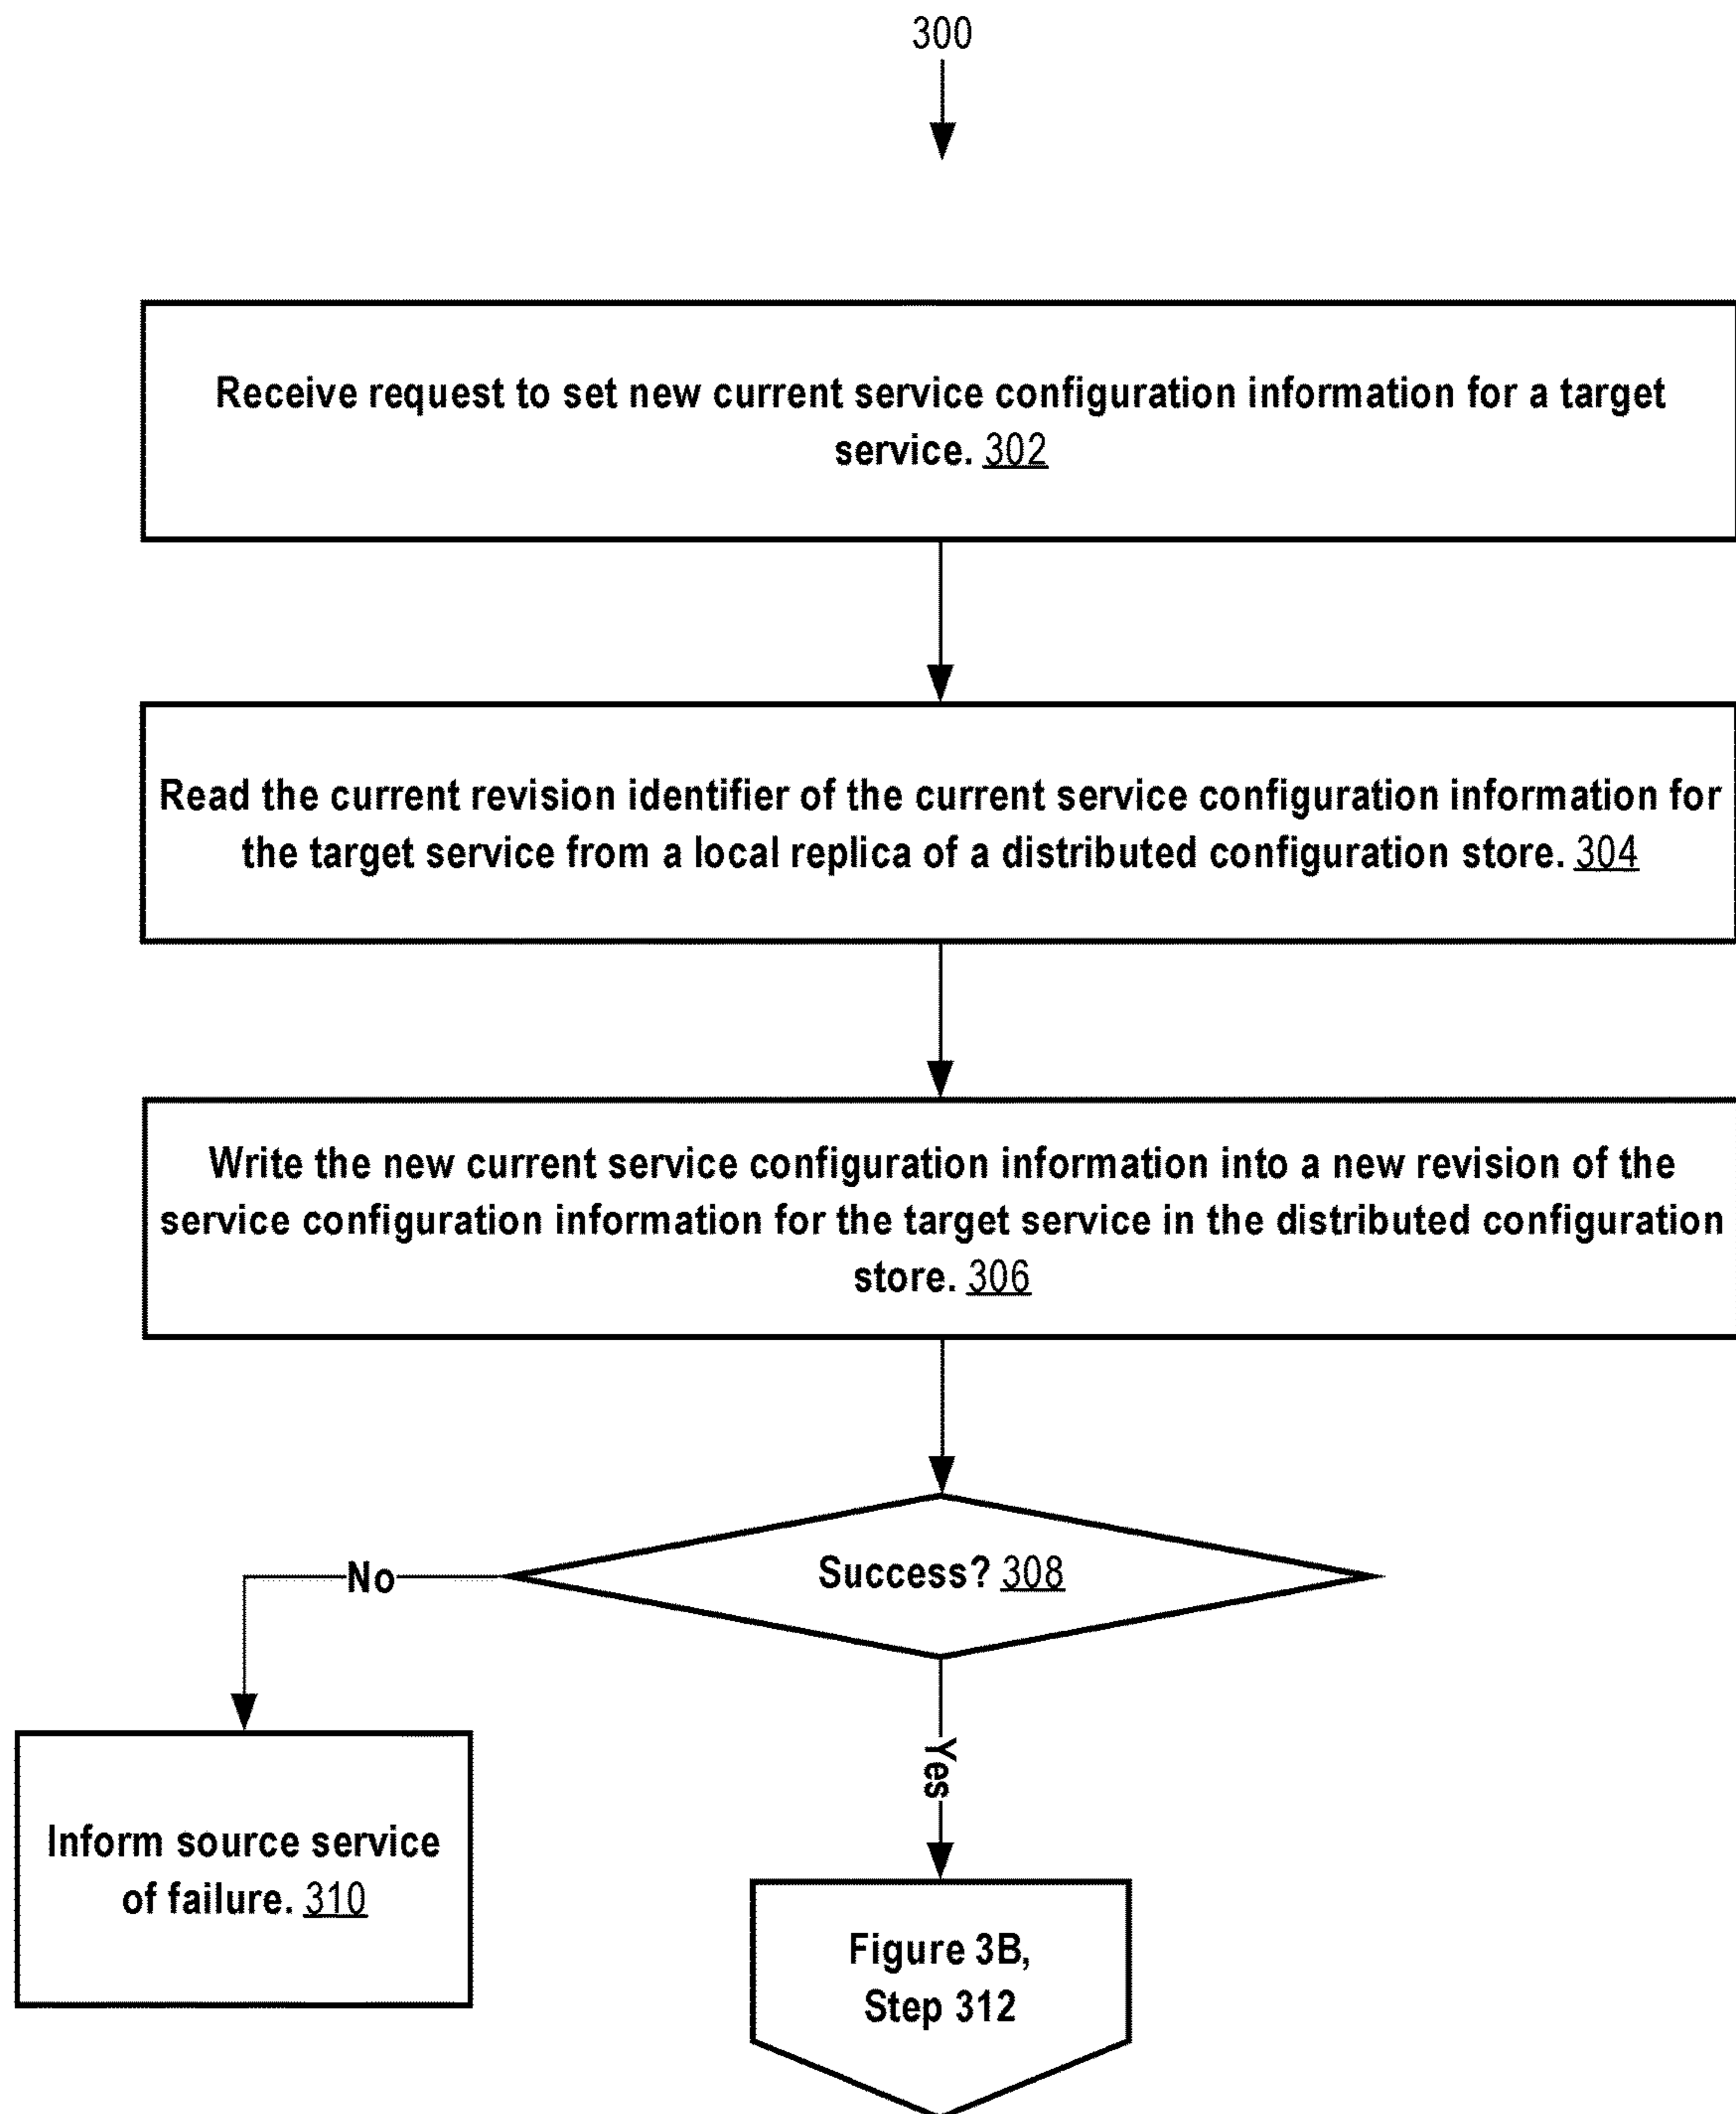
300

Receive request to set new current service configuration information for a target service. 302

Read the current revision identifier of the current service configuration information for the target service from a local replica of a distributed configuration store. 304

Write the new current service configuration information into a new revision of the service configuration information for the target service in the distributed configuration store. 306

Success? 308

No

Yes

Inform source service of failure. 310

Figure 3B, Step 312